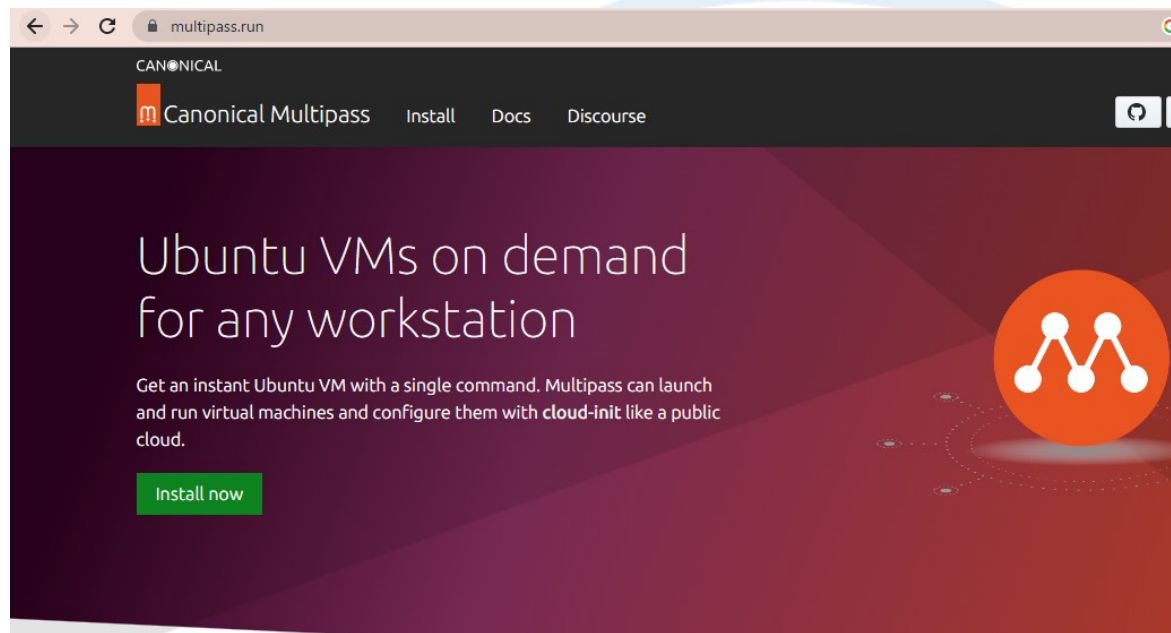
multipass.run

CANONICAL

Canonical Multipass Install Docs Discourse

Ubuntu VMs on demand for any workstation

Get an instant Ubuntu VM with a single command. Multipass can launch and run virtual machines and configure them with **cloud-init** like a public cloud.

Install now